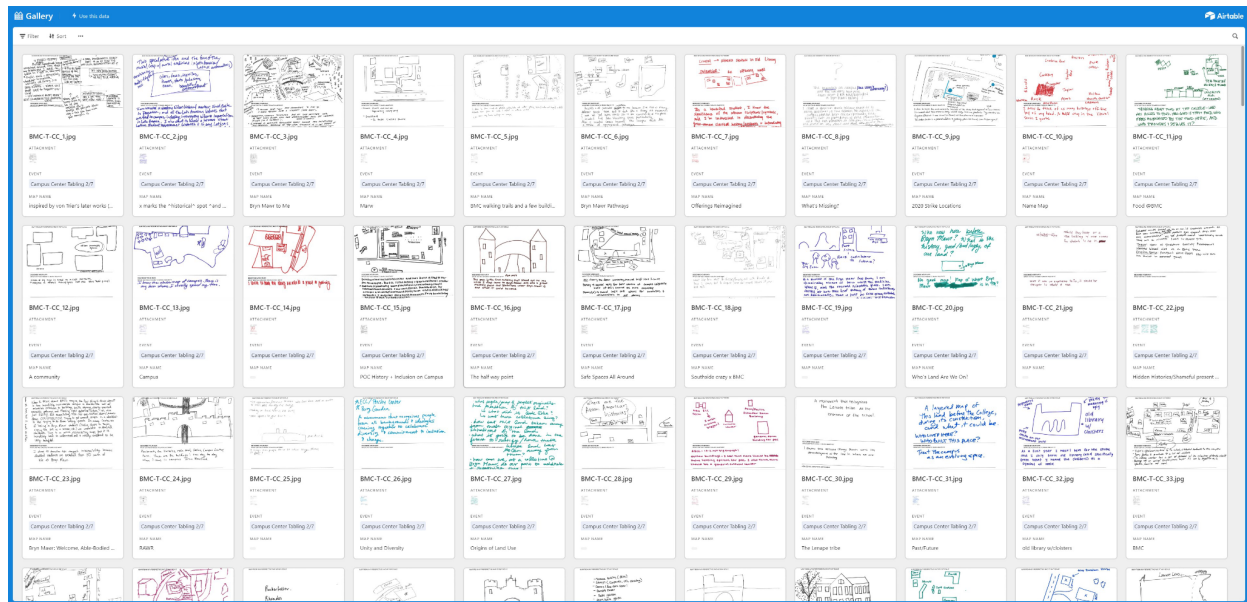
Gallery
Use this data
Airtable
Filter
Sort

BMC-T-CC_1.jpg
ATTACHMENT
EVENT
Campus Center Tabling 2/7
MAP NAME
Inspired by von Trier's later works (...

BMC-T-CC_2.jpg
ATTACHMENT
EVENT
Campus Center Tabling 2/7
MAP NAME
x marks the "historical" spot "and ...

BMC-T-CC_3.jpg
ATTACHMENT
EVENT
Campus Center Tabling 2/7
MAP NAME
Bryn Mawr to Me

BMC-T-CC_4.jpg
ATTACHMENT
EVENT
Campus Center Tabling 2/7
MAP NAME
Mara

BMC-T-CC_5.jpg
ATTACHMENT
EVENT
Campus Center Tabling 2/7
MAP NAME
BMC walking trails and a few buildi...

BMC-T-CC_6.jpg
ATTACHMENT
EVENT
Campus Center Tabling 2/7
MAP NAME
Bryn Mawr Pathways

BMC-T-CC_7.jpg
ATTACHMENT
EVENT
Campus Center Tabling 2/7
MAP NAME
Offerings Reimagined

BMC-T-CC_8.jpg
ATTACHMENT
EVENT
Campus Center Tabling 2/7
MAP NAME
What's Missing?

BMC-T-CC_9.jpg
ATTACHMENT
EVENT
Campus Center Tabling 2/7
MAP NAME
2020 Strike Locations

BMC-T-CC_10.jpg
ATTACHMENT
EVENT
Campus Center Tabling 2/7
MAP NAME
Name Map

BMC-T-CC_11.jpg
ATTACHMENT
EVENT
Campus Center Tabling 2/7
MAP NAME
Food @BMC

BMC-T-CC_12.jpg
ATTACHMENT
EVENT
Campus Center Tabling 2/7
MAP NAME
A community

BMC-T-CC_13.jpg
ATTACHMENT
EVENT
Campus Center Tabling 2/7
MAP NAME
Campus

BMC-T-CC_14.jpg
ATTACHMENT
EVENT
Campus Center Tabling 2/7
MAP NAME
Bryn Mawr to Me

BMC-T-CC_15.jpg
ATTACHMENT
EVENT
Campus Center Tabling 2/7
MAP NAME
POC History + Inclusion on Campus

BMC-T-CC_16.jpg
ATTACHMENT
EVENT
Campus Center Tabling 2/7
MAP NAME
The half way point

BMC-T-CC_17.jpg
ATTACHMENT
EVENT
Campus Center Tabling 2/7
MAP NAME
Safe Spaces All Around

BMC-T-CC_18.jpg
ATTACHMENT
EVENT
Campus Center Tabling 2/7
MAP NAME
Southside meets BMC

BMC-T-CC_19.jpg
ATTACHMENT
EVENT
Campus Center Tabling 2/7
MAP NAME
—

BMC-T-CC_20.jpg
ATTACHMENT
EVENT
Campus Center Tabling 2/7
MAP NAME
Who's Land Are We On?

BMC-T-CC_21.jpg
ATTACHMENT
EVENT
Campus Center Tabling 2/7
MAP NAME
—

BMC-T-CC_22.jpg
ATTACHMENT
EVENT
Campus Center Tabling 2/7
MAP NAME
Hidden Histories/Shameful present ...

BMC-T-CC_23.jpg
ATTACHMENT
EVENT
Campus Center Tabling 2/7
MAP NAME
Bryn Mawr: Welcome, Able-Bodied ...

BMC-T-CC_24.jpg
ATTACHMENT
EVENT
Campus Center Tabling 2/7
MAP NAME
RAWR

BMC-T-CC_25.jpg
ATTACHMENT
EVENT
Campus Center Tabling 2/7
MAP NAME
—

BMC-T-CC_26.jpg
ATTACHMENT
EVENT
Campus Center Tabling 2/7
MAP NAME
Unity and Diversity

BMC-T-CC_27.jpg
ATTACHMENT
EVENT
Campus Center Tabling 2/7
MAP NAME
Origins of Land Use

BMC-T-CC_28.jpg
ATTACHMENT
EVENT
Campus Center Tabling 2/7
MAP NAME
—

BMC-T-CC_29.jpg
ATTACHMENT
EVENT
Campus Center Tabling 2/7
MAP NAME
—

BMC-T-CC_30.jpg
ATTACHMENT
EVENT
Campus Center Tabling 2/7
MAP NAME
The Lenape tribe

BMC-T-CC_31.jpg
ATTACHMENT
EVENT
Campus Center Tabling 2/7
MAP NAME
Past/Future

BMC-T-CC_32.jpg
ATTACHMENT
EVENT
Campus Center Tabling 2/7
MAP NAME
old library w/cloisters

BMC-T-CC_33.jpg
ATTACHMENT
EVENT
Campus Center Tabling 2/7
MAP NAME
BMC